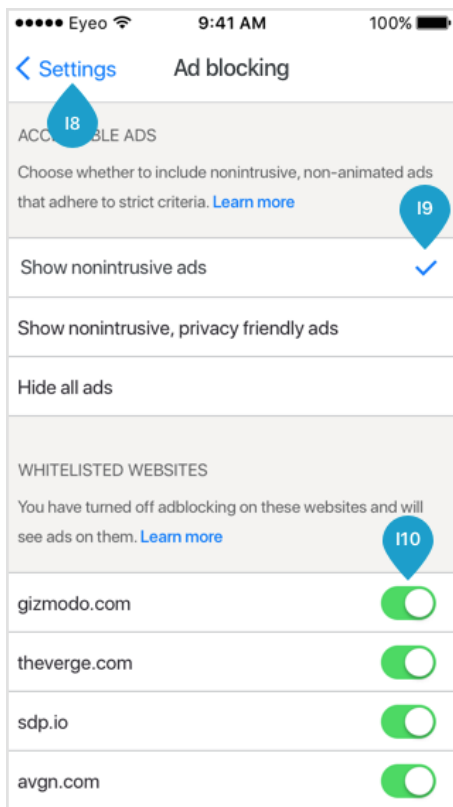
●●●●● Eyeo 9:41 AM 100%

< Settings Ad blocking

I8

ACC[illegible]BLE ADS

Choose whether to include nonintrusive, non-animated ads that adhere to strict criteria. Learn more

I9

Show nonintrusive ads ✓

Show nonintrusive, privacy friendly ads

Hide all ads

WHITELISTED WEBSITES

You have turned off adblocking on these websites and will see ads on them. Learn more

I10

gizmodo.com

theverge.com

sdp.io

avgn.com